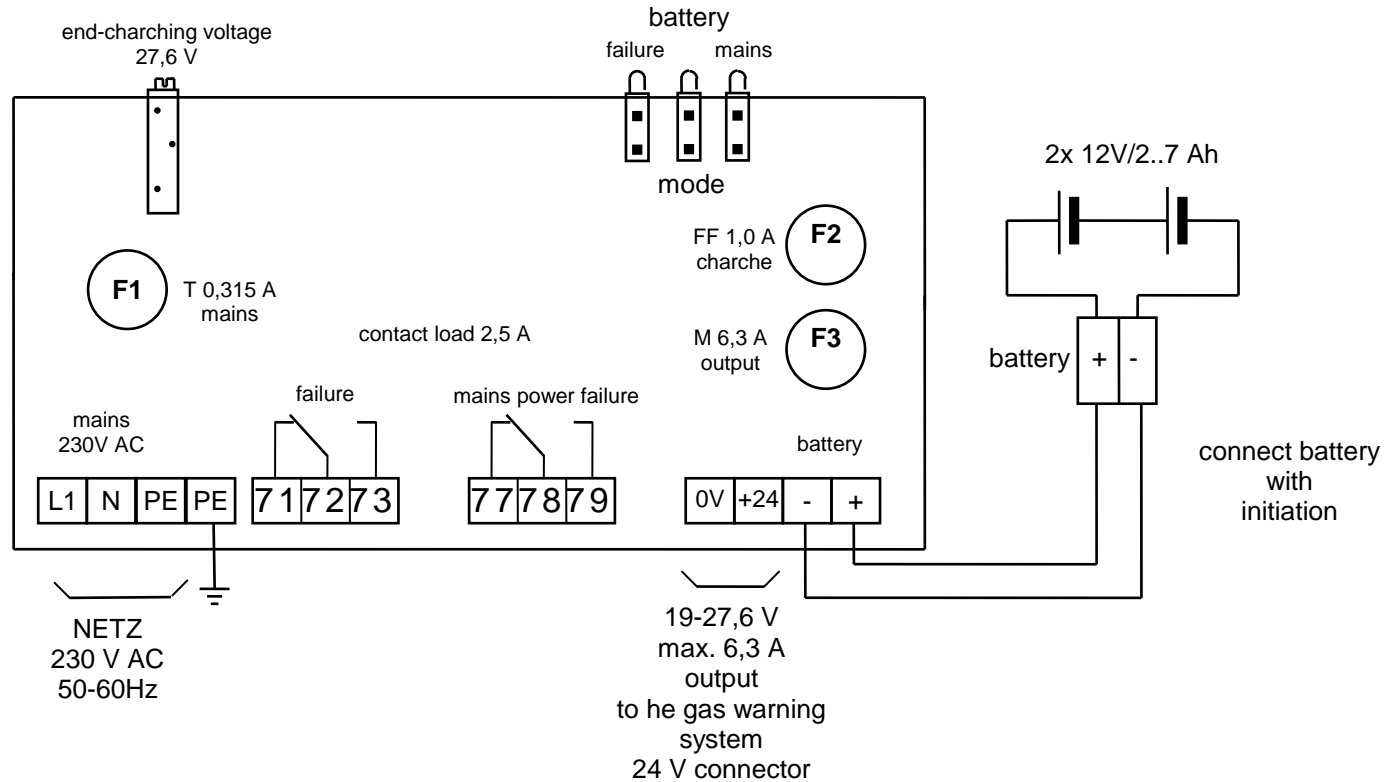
end-charching voltage
27,6 V

battery
failure mains

mode

2x 12V/2..7 Ah

FF 1,0 A
charche

F2

F1

T 0,315 A
mains

contact load 2,5 A

M 6,3 A
output

F3

battery

+

-

failure

mains power failure

mains
230V AC

battery

connect battery
with
initiation

| L1 | N | PE | PE |
|---|---|---|---|

| 71 | 72 | 73 |
|---|---|---|

| 77 | 78 | 79 |
|---|---|---|

| 0V | +24 | - | + |
|---|---|---|---|

NETZ
230 V AC
50-60Hz

19-27,6 V
max. 6,3 A
output
to he gas warning
system
24 V connector